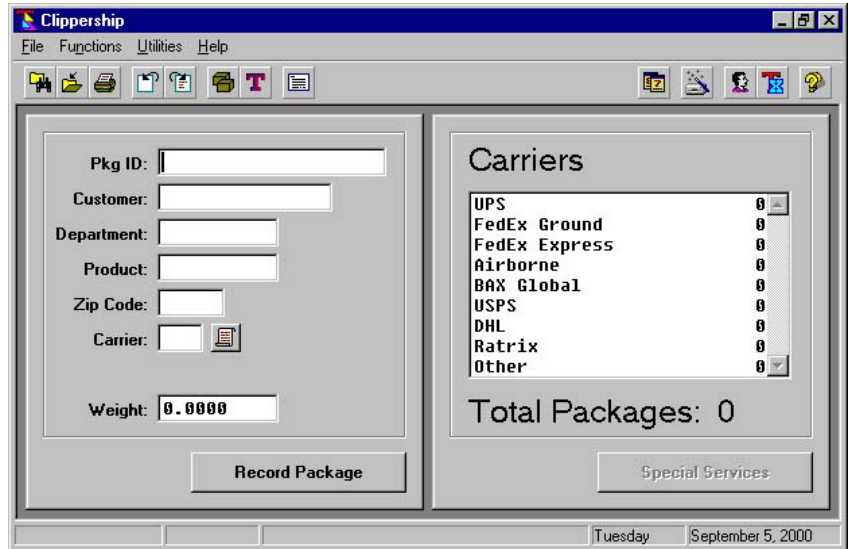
Clippership

File Functions Utilities Help

T

Pkg ID:
Customer:
Department:
Product:
Zip Code:
Carrier:

Weight: 0.0000

Record Package

Carriers

| | |
|---|---|
| UPS | 0 |
| FedEx Ground | 0 |
| FedEx Express | 0 |
| Airborne | 0 |
| BAX Global | 0 |
| USPS | 0 |
| DHL | 0 |
| Ratrix | 0 |
| Other | 0 |

Total Packages: 0

Special Services

Tuesday September 5, 2000